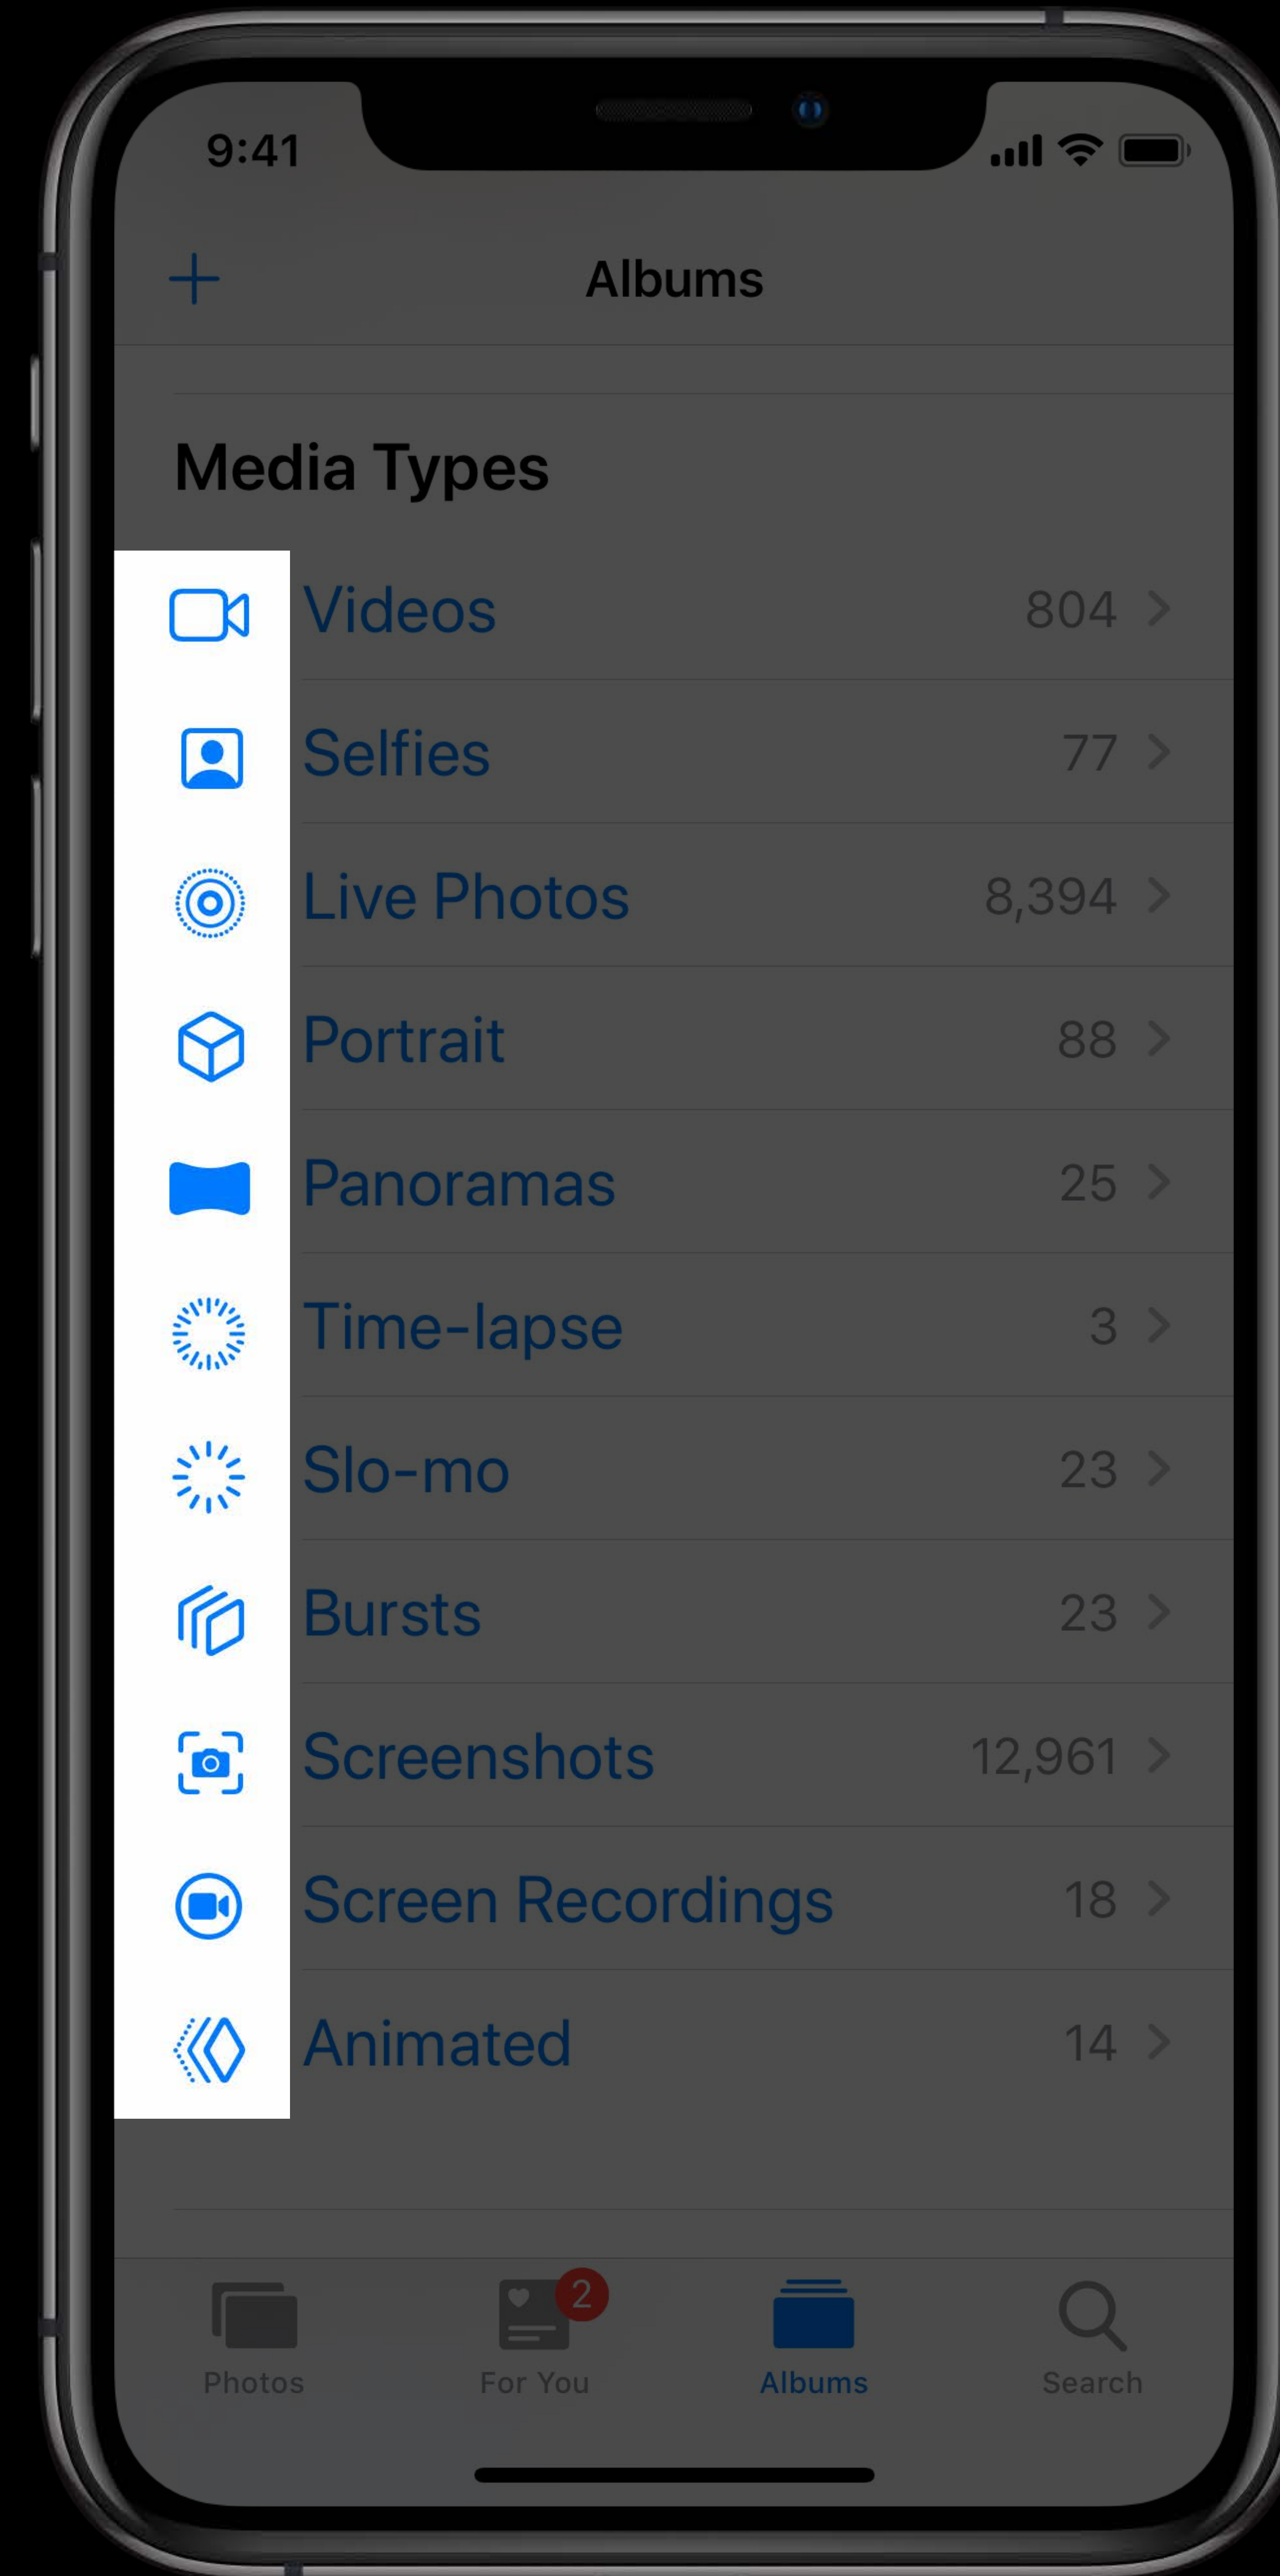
9:41

+ Albums

Media Types

Videos 804 >

Selfies 77 >

Live Photos 8,394 >

Portrait 88 >

Panoramas 25 >

Time-lapse 3 >

Slo-mo 23 >

Bursts 23 >

Screenshots 12,961 >

Screen Recordings 18 >

Animated 14 >

Photos For You 2 Albums Search